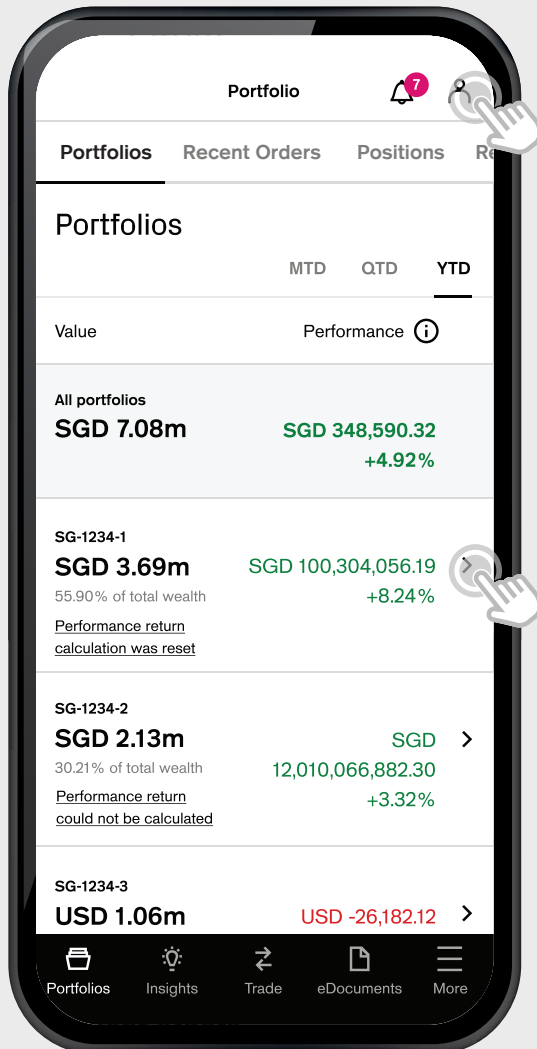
Portfolio

7

Portfolios Recent Orders Positions Re

Portfolios

MTD QTD YTD

Value

Performance

All portfolios
SGD 7.08m
SGD 348,590.32
+4.92%

SG-1234-1
SGD 3.69m
55.90% of total wealth
Performance return calculation was reset
SGD 100,304,056.19
+8.24%

SG-1234-2
SGD 2.13m
30.21% of total wealth
Performance return could not be calculated
SGD 12,010,066,882.30
+3.32%

SG-1234-3
USD 1.06m
USD -26,182.12

Portfolios Insights Trade eDocuments More